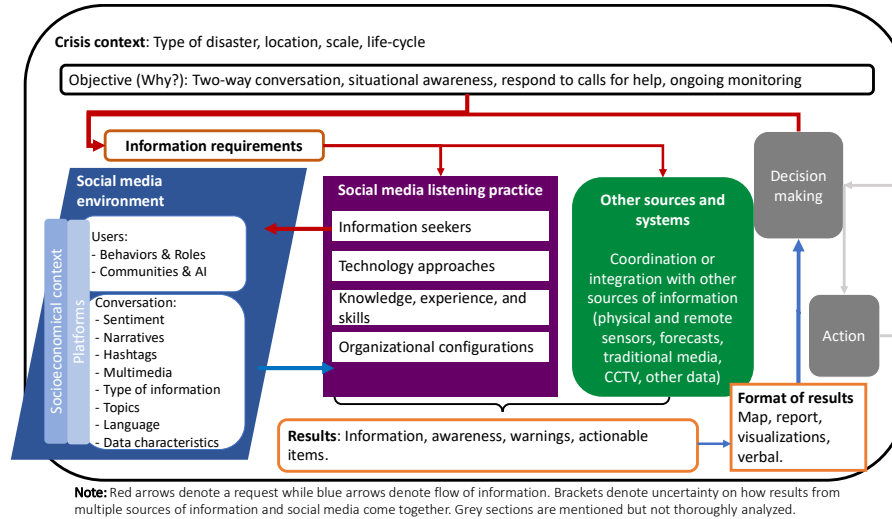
**Crisis context**: Type of disaster, location, scale, life-cycle

Objective (Why?): Two-way conversation, situational awareness, respond to calls for help, ongoing monitoring

**Information requirements**

**Social media environment**

Socioeconomical context

Platforms

Users:
- Behaviors & Roles
- Communities & AI

Conversation:
- Sentiment
- Narratives
- Hashtags
- Multimedia
- Type of information
- Topics
- Language
- Data characteristics

**Social media listening practice**

Information seekers

Technology approaches

Knowledge, experience, and skills

Organizational configurations

**Other sources and systems**

Coordination or integration with other sources of information (physical and remote sensors, forecasts, traditional media, CCTV, other data)

Decision making

Action

**Format of results**
Map, report, visualizations, verbal.

**Results**: Information, awareness, warnings, actionable items.

**Note:** Red arrows denote a request while blue arrows denote flow of information. Brackets denote uncertainty on how results from multiple sources of information and social media come together. Grey sections are mentioned but not thoroughly analyzed.